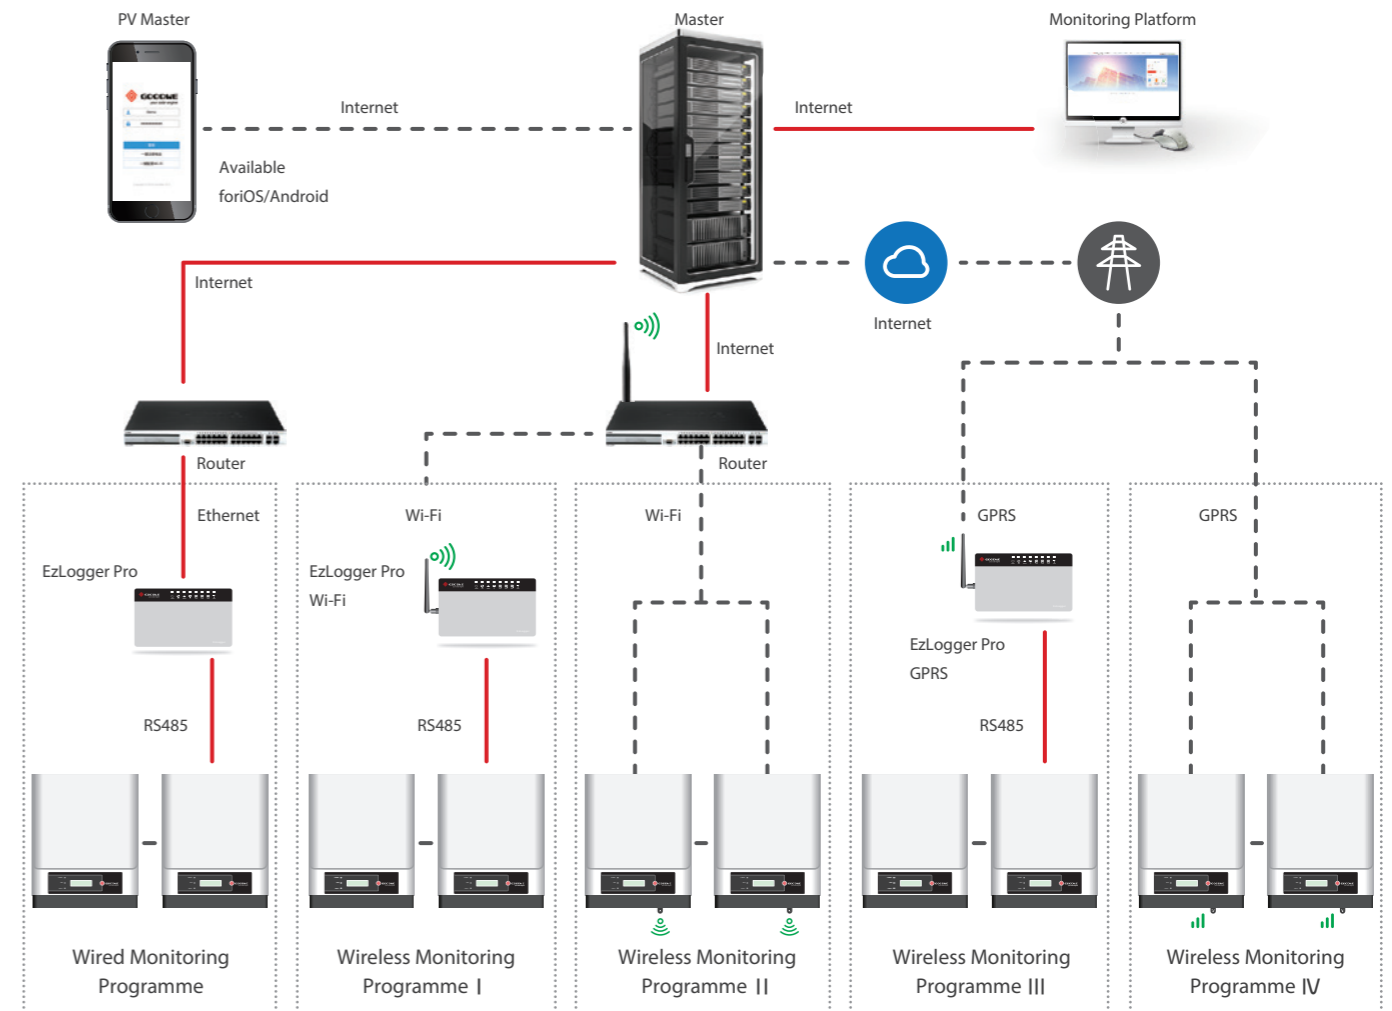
PV Master

Master

Monitoring Platform

Internet

Internet

Available

foriOS/Android

Internet

Internet

Internet

Router

Router

Ethernet

Wi-Fi

Wi-Fi

GPRS

GPRS

EzLogger Pro

EzLogger Pro

Wi-Fi

EzLogger Pro

GPRS

RS485

RS485

RS485

Wired Monitoring Programme

Wireless Monitoring Programme Ⅰ

Wireless Monitoring Programme Ⅱ

Wireless Monitoring Programme Ⅲ

Wireless Monitoring Programme Ⅳ